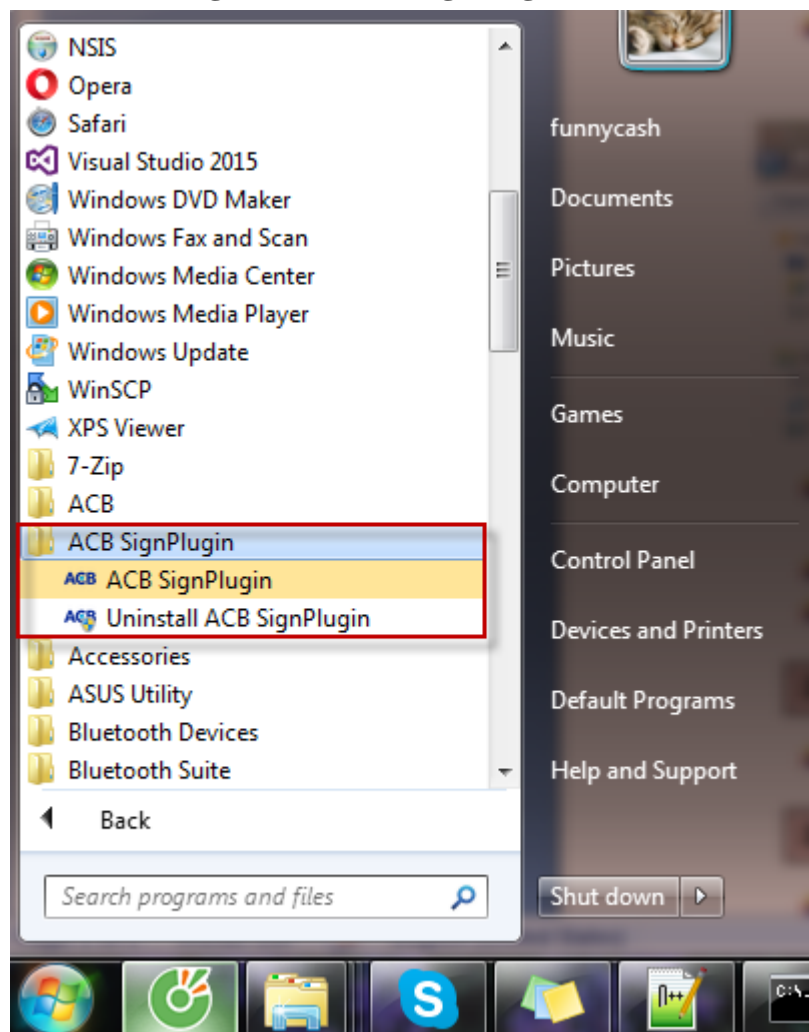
NSIS
Opera
Safari
Visual Studio 2015
Windows DVD Maker
Windows Fax and Scan
Windows Media Center
Windows Media Player
Windows Update
WinSCP
XPS Viewer
7-Zip
ACB
ACB SignPlugin
ACB ACB SignPlugin
ACB Uninstall ACB SignPlugin
Accessories
ASUS Utility
Bluetooth Devices
Bluetooth Suite

Back

Search programs and files

funnycash
Documents
Pictures
Music
Games
Computer
Control Panel
Devices and Printers
Default Programs
Help and Support

Shut down